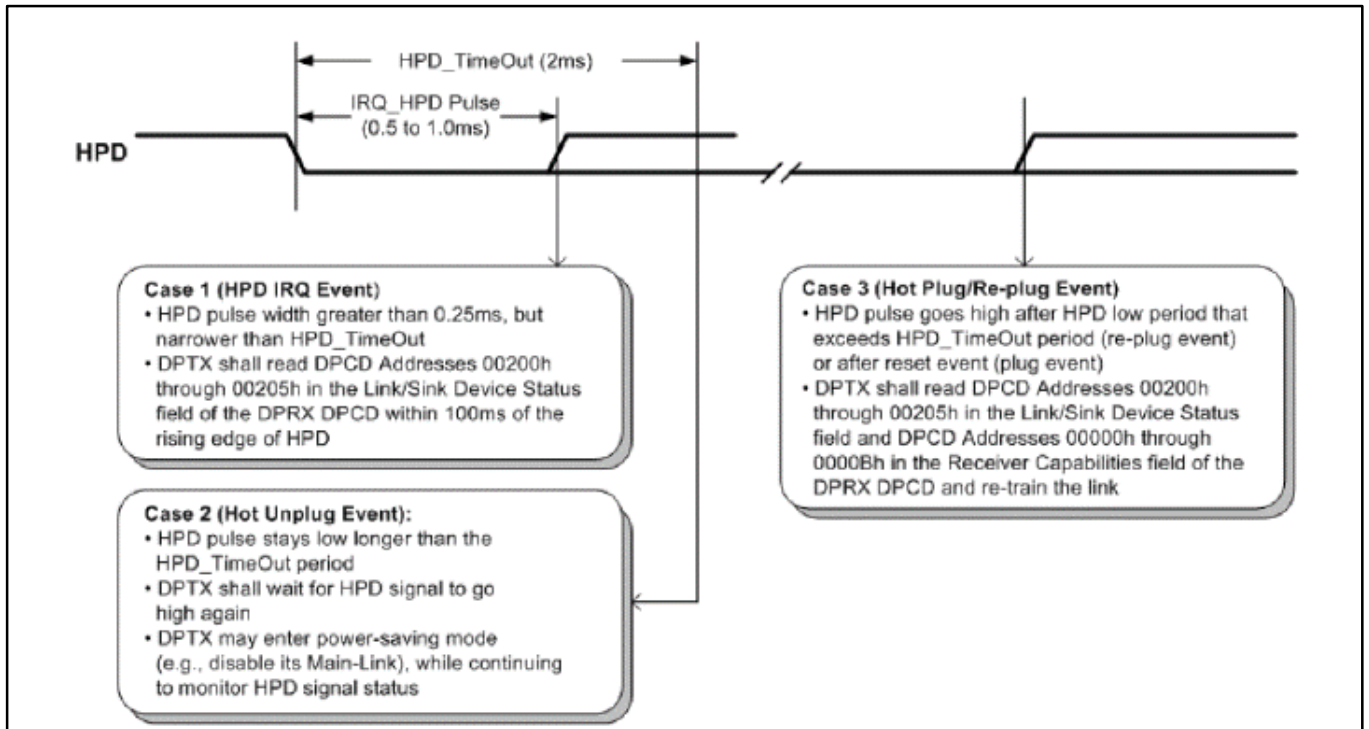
HPD_TimeOut (2ms)

IRQ_HPD Pulse (0.5 to 1.0ms)

HPD

Case 1 (HPD IRQ Event)
• HPD pulse width greater than 0.25ms, but narrower than HPD_TimeOut
• DPTX shall read DPCD Addresses 00200h through 00205h in the Link/Sink Device Status field of the DPRX DPCD within 100ms of the rising edge of HPD

Case 2 (Hot Unplug Event):
• HPD pulse stays low longer than the HPD_TimeOut period
• DPTX shall wait for HPD signal to go high again
• DPTX may enter power-saving mode (e.g., disable its Main-Link), while continuing to monitor HPD signal status

Case 3 (Hot Plug/Re-plug Event)
• HPD pulse goes high after HPD low period that exceeds HPD_TimeOut period (re-plug event) or after reset event (plug event)
• DPTX shall read DPCD Addresses 00200h through 00205h in the Link/Sink Device Status field and DPCD Addresses 00000h through 0000Bh in the Receiver Capabilities field of the DPRX DPCD and re-train the link